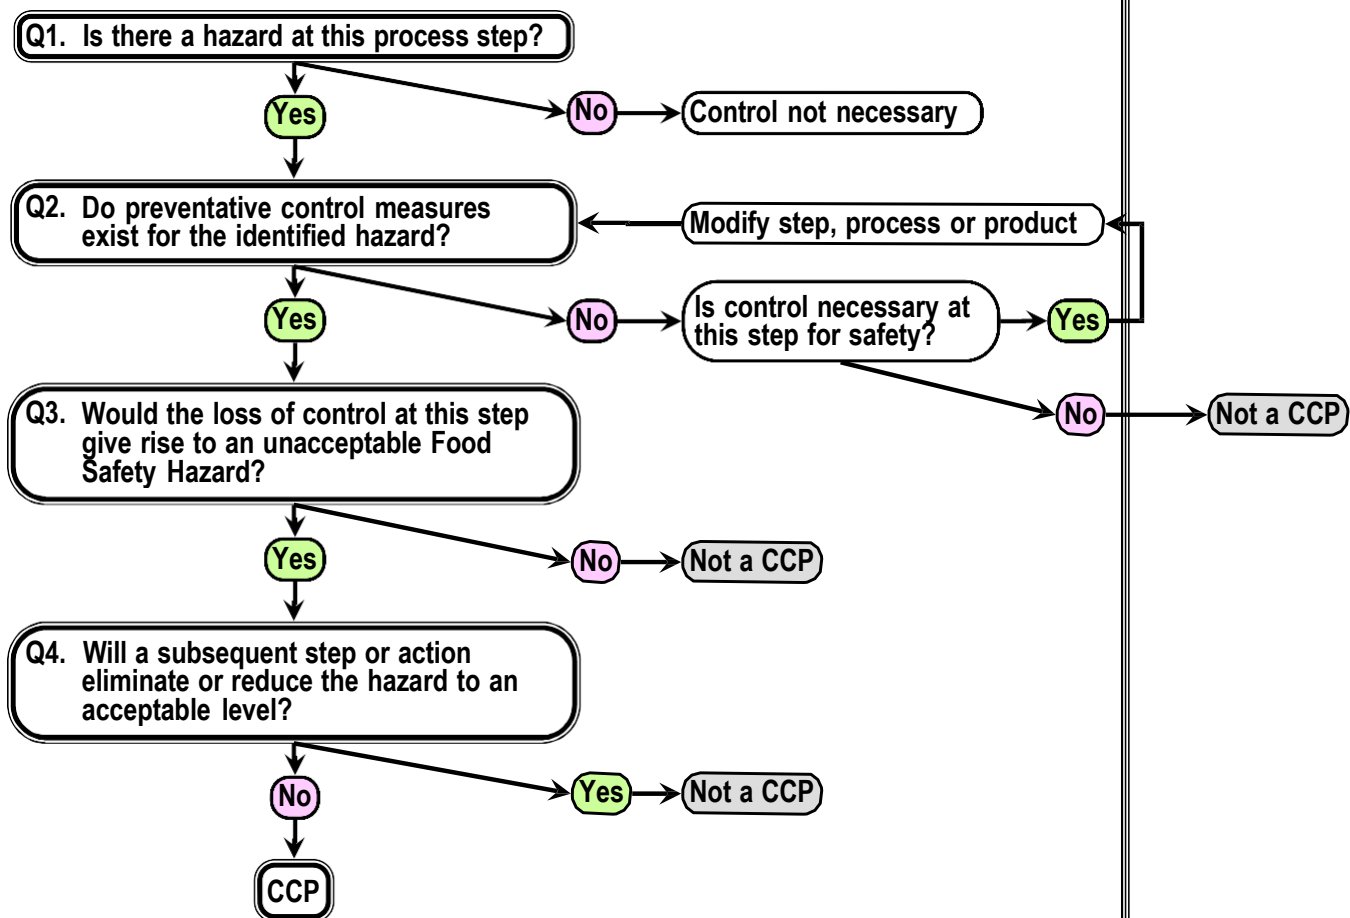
Q1. Is there a hazard at this process step?

Yes

No

Control not necessary

Q2. Do preventative control measures exist for the identified hazard?

Modify step, process or product

Yes

No

Is control necessary at this step for safety?

Yes

No

Not a CCP

Q3. Would the loss of control at this step give rise to an unacceptable Food Safety Hazard?

Yes

No

Not a CCP

Q4. Will a subsequent step or action eliminate or reduce the hazard to an acceptable level?

No

Yes

Not a CCP

CCP